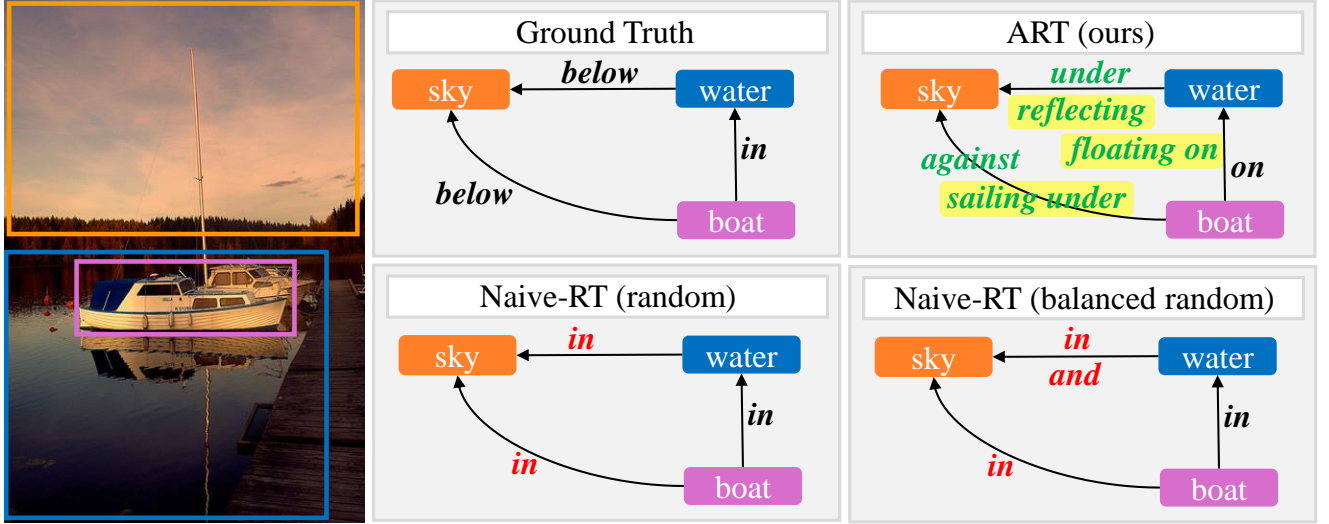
Ground Truth

sky below water

in

below

boat

ART (ours)

sky under water

reflecting

floating on

against

on

sailing under

boat

Naive-RT (random)

sky in water

in

in

boat

Naive-RT (balanced random)

sky in water

and

in

in

boat